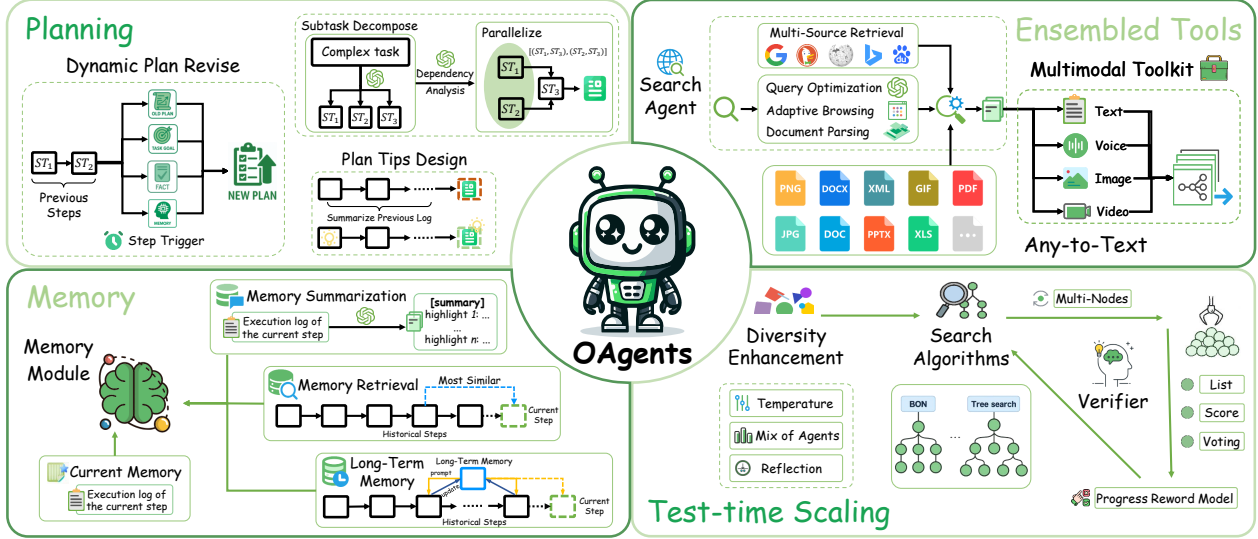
Planning

Dynamic Plan Revise

$ST_1$ $ST_2$

Previous Steps

OLD PLAN

TASK GOAL

FACT

MEMORY

NEW PLAN

Step Trigger

Subtask Decompose

Complex task

$ST_1$ $ST_2$ $ST_3$

Dependency Analysis

Parallelize

$[(ST_1, ST_3), (ST_2, ST_3)]$

$ST_1$ $ST_2$ $ST_3$

Plan Tips Design

Summarize Previous Log

Search Agent

Multi-Source Retrieval

Query Optimization

Adaptive Browsing

Document Parsing

PNG DOCX XML GIF PDF

JPG DOC PPTX XLS ...

Ensembled Tools

Multimodal Toolkit

Text

Voice

Image

Video

Any-to-Text

OAgents

Memory

Memory Module

Memory Summarization

Execution log of the current step

[summary]
highlight 1: ...
...
highlight n: ...

Memory Retrieval

Most Similar

Current Step

Historical Steps

Current Memory

Execution log of the current step

Long-Term Memory

Long-Term Memory

prompt

update

Current Step

Historical Steps

Diversity Enhancement

Temperature

Mix of Agents

Reflection

Search Algorithms

BON

Tree search

...

Multi-Nodes

Verifier

List

Score

Voting

Progress Reword Model

Test-time Scaling